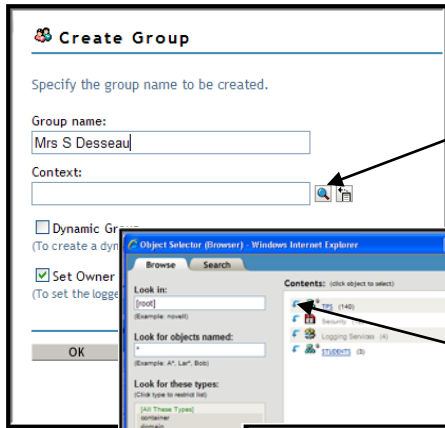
Create Group

Specify the group name to be created.

Group name:
Mrs S Desseau

Context:

Dynamic Gr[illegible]
(To create a dyn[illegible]

Set Owner
(To set the logge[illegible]

OK

Object Selector (Browser) - Windows Internet Explorer

Browse Search

Look in:
[root]
(Example: novell)

Look for objects named:
*
(Example: A*, Lar*, Bob)

Look for these types:
(Click type to restrict list)
[All These Types]
container
domain

Contents: (click object to select)
TPS (140)
Security
Logging Services (4)
STUDENTS (3)